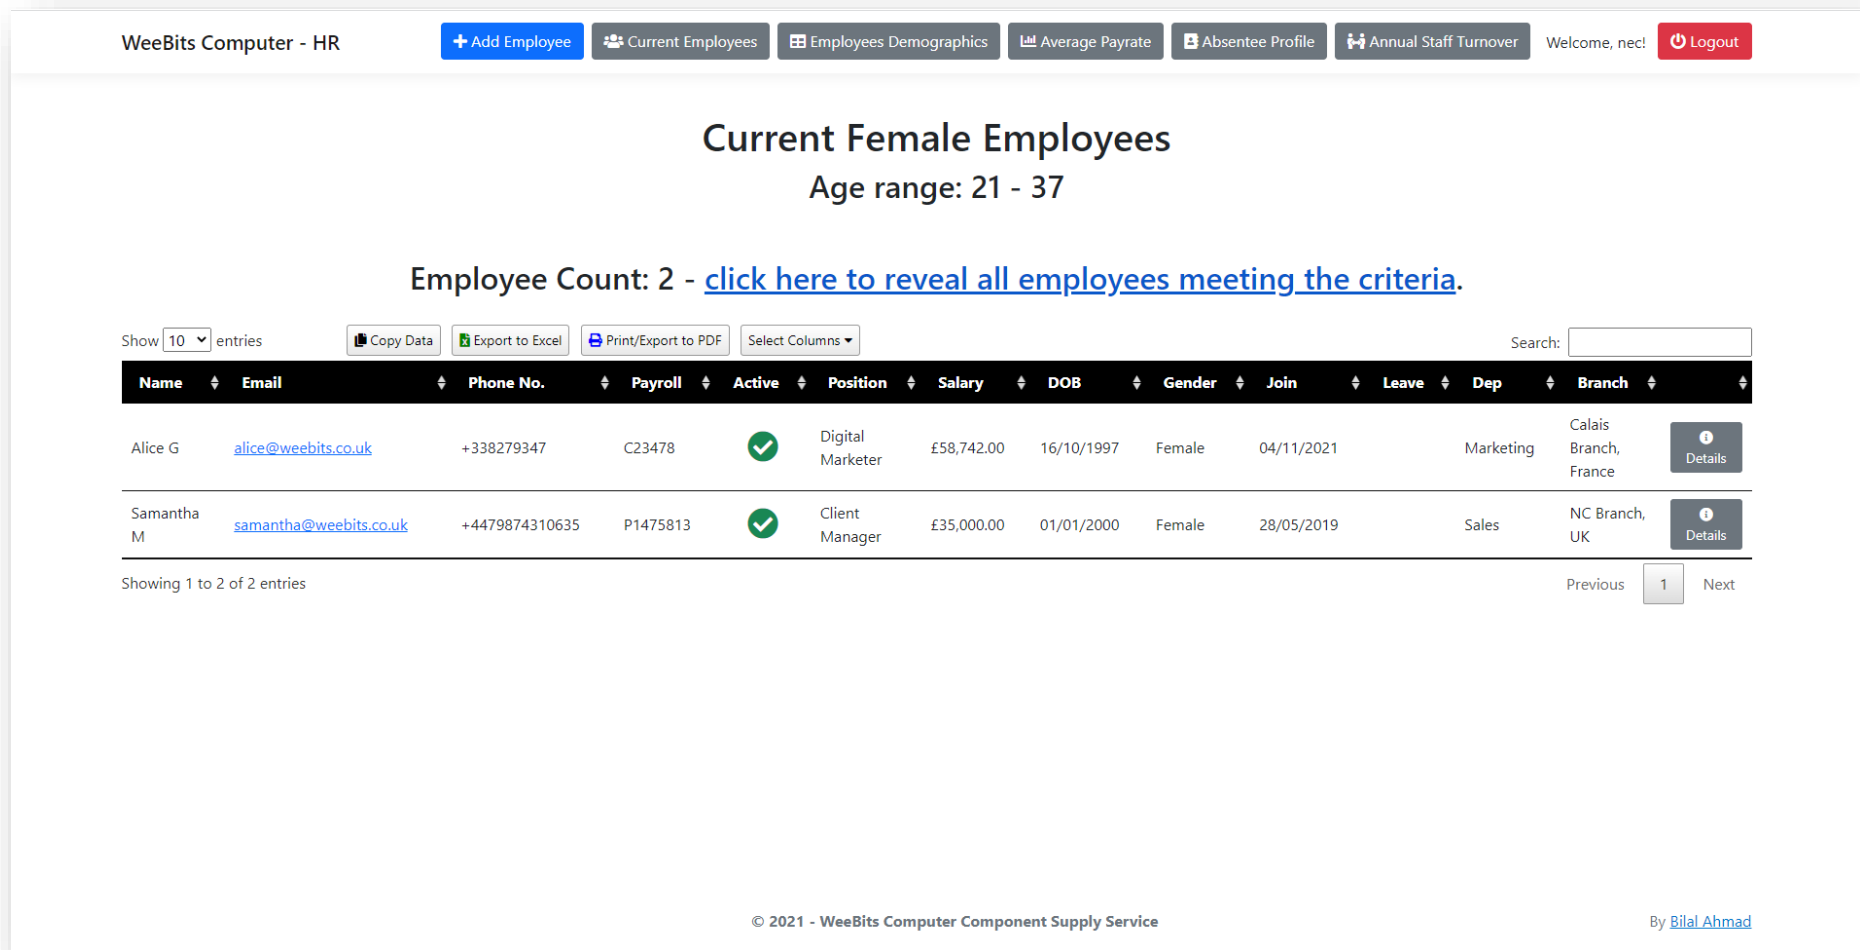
WeeBits Computer - HR

Add Employee | Current Employees | Employees Demographics | Average Payrate | Absentee Profile | Annual Staff Turnover | Welcome, nec! | Logout

Current Female Employees

Age range: 21 - 37

Employee Count: 2 - click here to reveal all employees meeting the criteria.

Show 10 entries | Copy Data | Export to Excel | Print/Export to PDF | Select Columns | Search:

| Name | Email | Phone No. | Payroll | Active | Position | Salary | DOB | Gender | Join | Leave | Dep | Branch | |
|---|---|---|---|---|---|---|---|---|---|---|---|---|---|
| Alice G | alice@weebits.co.uk | +338279347 | C23478 | | Digital Marketer | £58,742.00 | 16/10/1997 | Female | 04/11/2021 | | Marketing | Calais Branch, France | Details |
| Samantha M | samantha@weebits.co.uk | +4479874310635 | P1475813 | | Client Manager | £35,000.00 | 01/01/2000 | Female | 28/05/2019 | | Sales | NC Branch, UK | Details |

Showing 1 to 2 of 2 entries

Previous 1 Next

© 2021 - WeeBits Computer Component Supply Service

By Bilal Ahmad